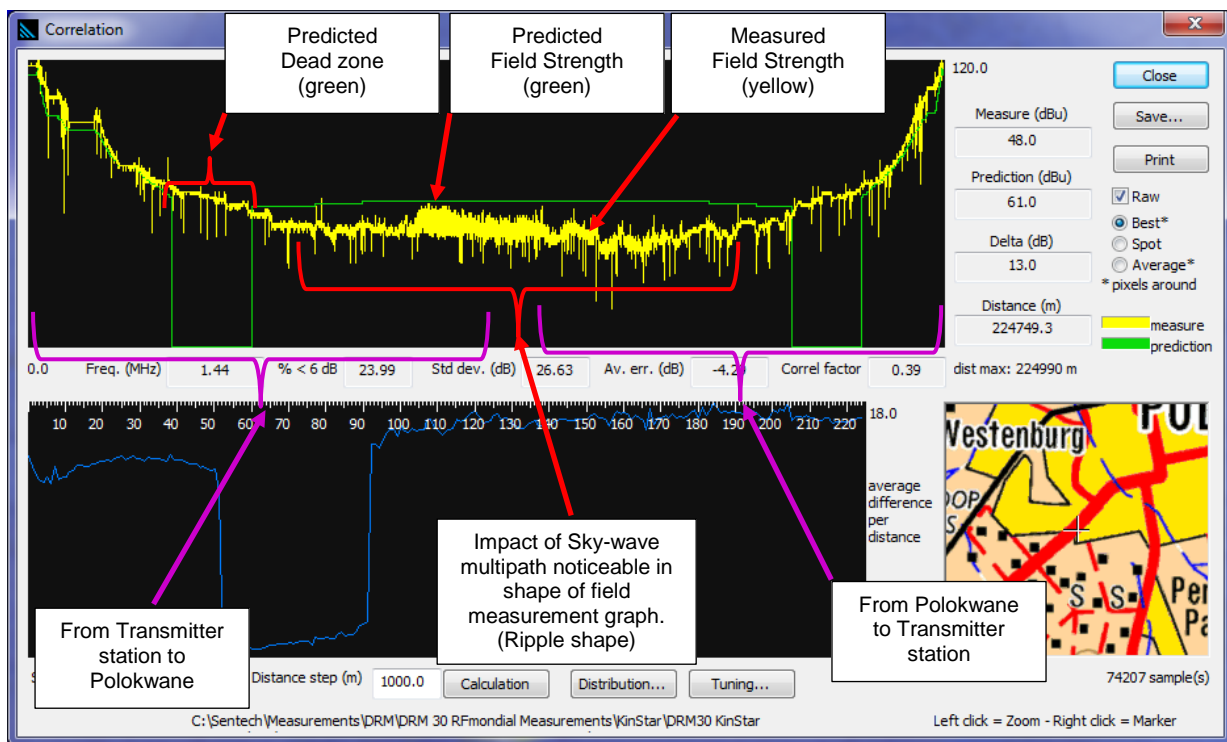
Correlation

Predicted Dead zone (green)

Predicted Field Strength (green)

Measured Field Strength (yellow)

120.0

Close

Measure (dBu)
48.0

Save...

Prediction (dBu)
61.0

Print

Raw

Best*

Spot

Delta (dB)
13.0

Average*

* pixels around

Distance (m)
224749.3

measure

prediction

0.0 Freq. (MHz) 1.44 % < 6 dB 23.99 Std dev. (dB) 26.63 Av. err. (dB) -4.2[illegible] Correl factor 0.39 dist max: 224990 m

10 20 30 40 50 60 70 80 90 100 110 120 130 140 150 160 170 180 190 200 210 220

18.0

average difference per distance

Westenburg

POL

POP

S

S S

Per

Pa

Impact of Sky-wave multipath noticeable in shape of field measurement graph. (Ripple shape)

From Transmitter station to Polokwane

From Polokwane to Transmitter station

S

Distance step (m) 1000.0 Calculation Distribution... Tuning...

74207 sample(s)

C:\Sentech\Measurements\DRM\DRM 30 RFmondial Measurements\KinStar\DRM30 KinStar

Left click = Zoom - Right click = Marker